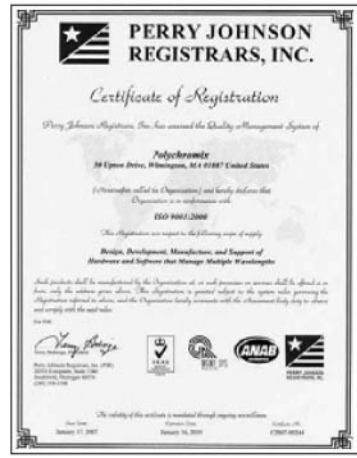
PERRY JOHNSON REGISTRARS, INC.

Certificate of Registration

Perry Johnson Registrars, Inc. has assessed the Quality Management System of

Polychromix
30 Upton Drive, Wilmington, MA 01887 United States

(Hereinafter called the Organization) and hereby declares that Organization is in conformance with

ISO 9001:2000

This Registration is in respect to the following scope of supply

Design, Development, Manufacture, and Support of Hardware and Software that Manage Multiple Wavelengths

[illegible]

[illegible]

Perry Johnson Registrars, Inc. (PJR)
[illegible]

ANAB

PERRY JOHNSON REGISTRARS, INC.

The validity of this certificate is maintained through ongoing surveillance.

January 17, 2007

January 16, 2010

C2007-00344